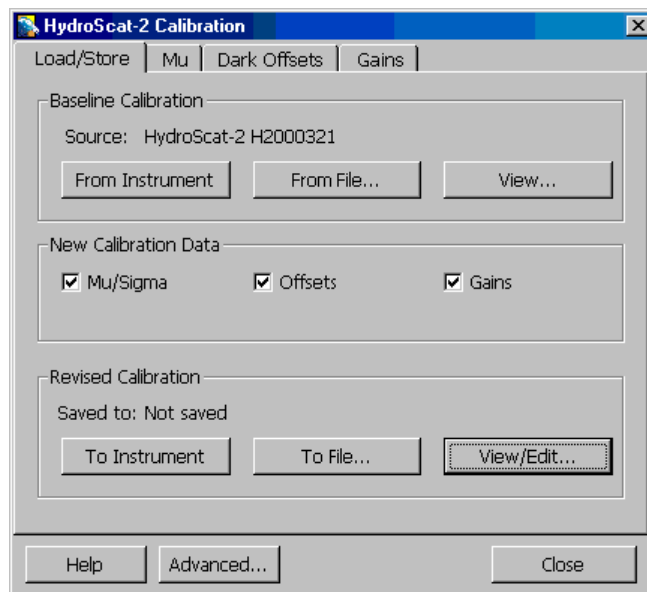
HydroScat-2 Calibration

Load/Store
Mu
Dark Offsets
Gains

Baseline Calibration
Source: HydroScat-2 H2000321
From Instrument
From File...
View...

New Calibration Data
Mu/Sigma
Offsets
Gains

Revised Calibration
Saved to: Not saved
To Instrument
To File...
View/Edit...

Help
Advanced...
Close